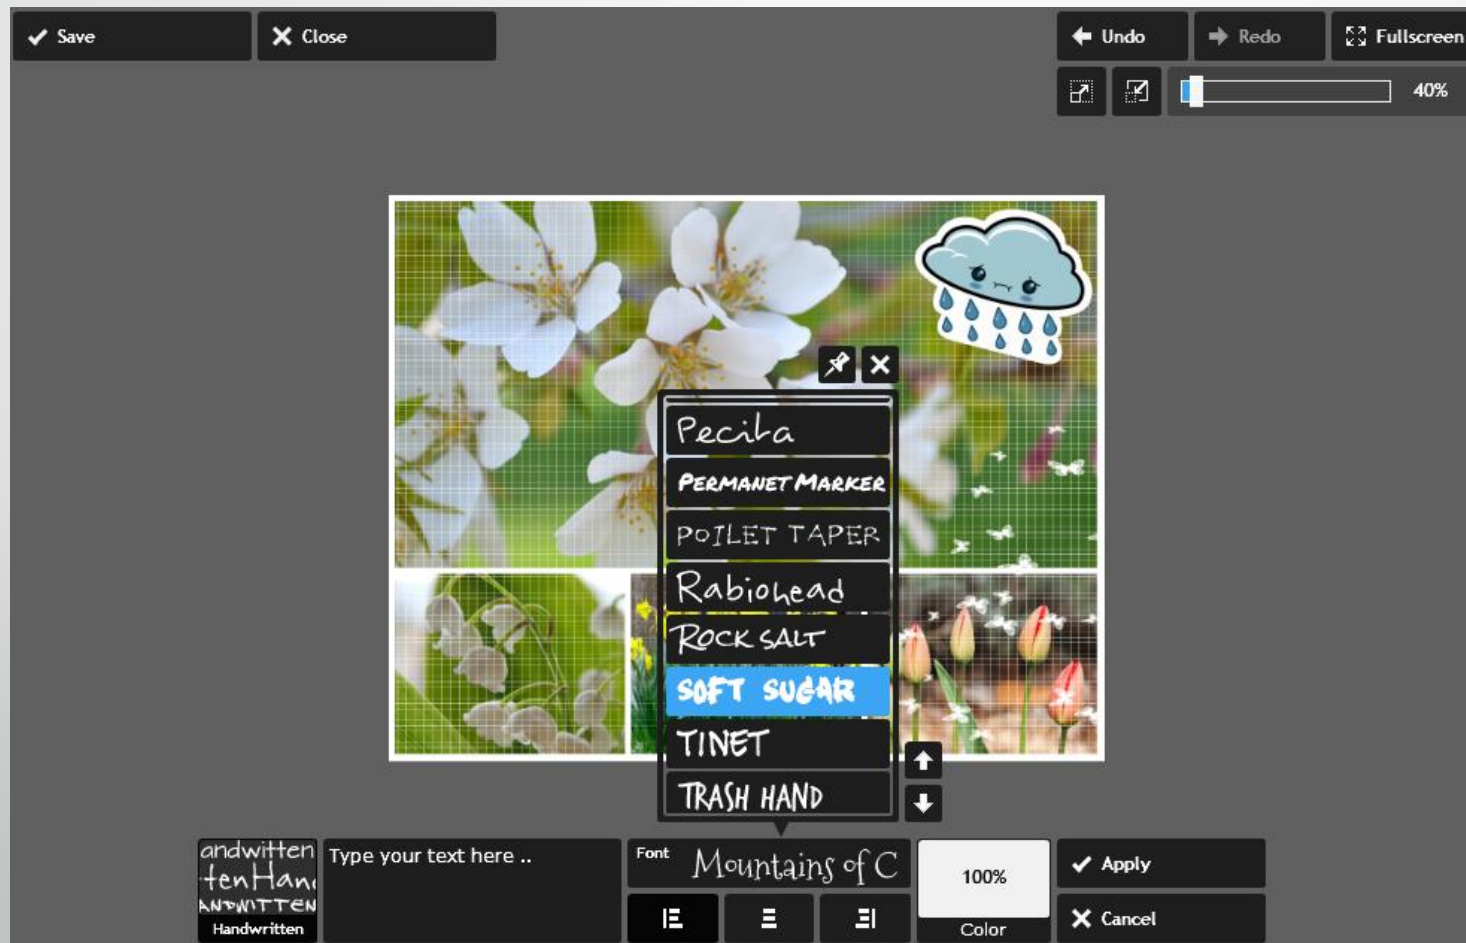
Save
Close
Undo
Redo
Fullscreen
40%

Pecita
PERMANET MARKER
POILET TAPER
Rabiohead
ROCK SALT
SOFT SUGAR
TINET
TRASH HAND

andwitten
tenHan
ANDWITTEN
Handwritten
Type your text here ..
Font
Mountains of C
100%
Color
Apply
Cancel